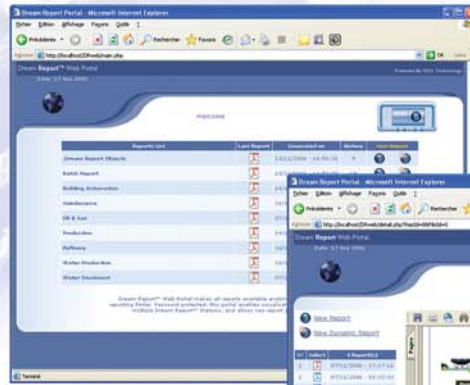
Dream Report Portal - Microsoft Internet Explorer

Fichier Edition Affichage Favoris Outils ?

Précédente Rechercher Favoris

Adresse http://localhost/DReweb/main.php

Dream Report™ Web Portal

Date: 17 Nov 2006

Powered By ODS Technology

Welcome

| Reports List | Last Report | Generated on | History | New Report |
|---|---|---|---|---|
| Dream Report Objects | | 23/11/2006 - 14:05:16 | 9 | |
| Batch Report | | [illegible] | | |
| Building Automation | | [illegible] | | |
| Maintenance | | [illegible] | | |
| Oil & Gas | | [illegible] | | |
| Production | | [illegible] | | |
| Refinery | | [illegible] | | |
| Water Production | | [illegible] | | |
| Water Treatment | | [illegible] | | |

Dream Report™ Web Portal makes all reports available anytime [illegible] reporting Portal. Password protected, this portal enables consultation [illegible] multiple Dream Report™ Stations, and allows new report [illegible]

Terminé

Dream Report Portal - Microsoft Internet Explorer

Fichier Edition Affichage Favoris Outils ?

Précédente

Adresse http://localhost/DReweb/detail.php?rep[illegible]

Dream Report Web Portal

Date: 17 Nov 2006

New Report

New Dynamic Report

| N° | Select | # ReportO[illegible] |
|---|---|---|
| 1 | | 07/11/2006 - 17:17:14 |
| 2 | | 07/11/2006 - 04:35:48 |

Pages